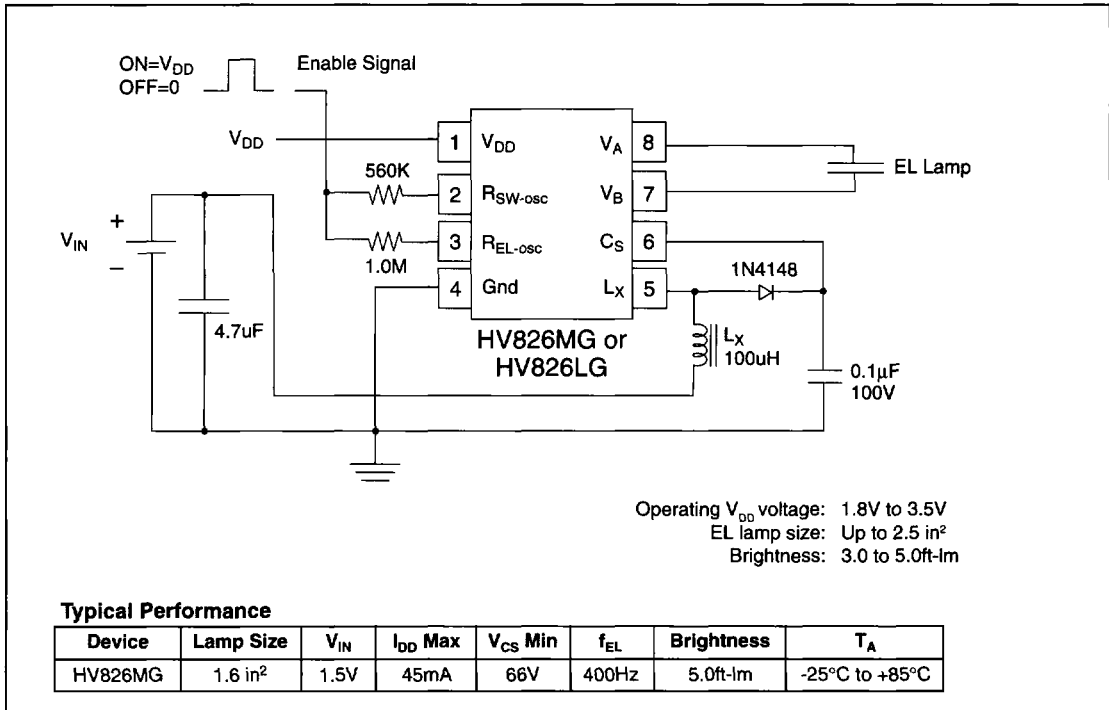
ON=$V_{DD}$
OFF=0
Enable Signal

$V_{DD}$
560K
$V_{IN}$
+
–
4.7uF
1.0M

1 $V_{DD}$
2 $R_{SW\text{-}osc}$
3 $R_{EL\text{-}osc}$
4 Gnd
$V_A$ 8
$V_B$ 7
$C_S$ 6
$L_X$ 5

EL Lamp
1N4148
$L_X$
100uH
0.1μF
100V

HV826MG or
HV826LG

Operating $V_{DD}$ voltage: 1.8V to 3.5V
EL lamp size: Up to 2.5 in²
Brightness: 3.0 to 5.0ft-lm

**Typical Performance**

| Device | Lamp Size | $V_{IN}$ | $I_{DD}$ Max | $V_{CS}$ Min | $f_{EL}$ | Brightness | $T_A$ |
|---|---|---|---|---|---|---|---|
| HV826MG | 1.6 in² | 1.5V | 45mA | 66V | 400Hz | 5.0ft-lm | -25°C to +85°C |